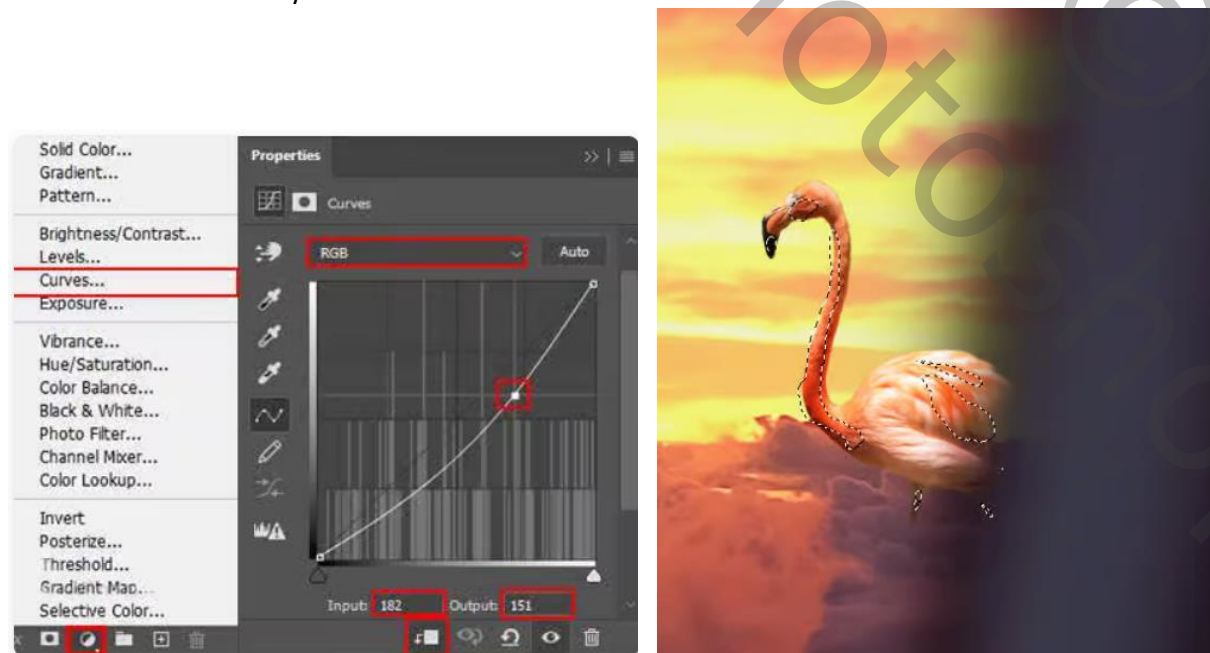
Solid Color...
Gradient...
Pattern...

Brightness/Contrast...
Levels...
Curves...
Exposure...

Vibrance...
Hue/Saturation...
Color Balance...
Black & White...
Photo Filter...
Channel Mixer...
Color Lookup...

Invert
Posterize...
Threshold...
Gradient Map...
Selective Color...

Properties

Curves

RGB

Auto

Input: 182

Output: 151